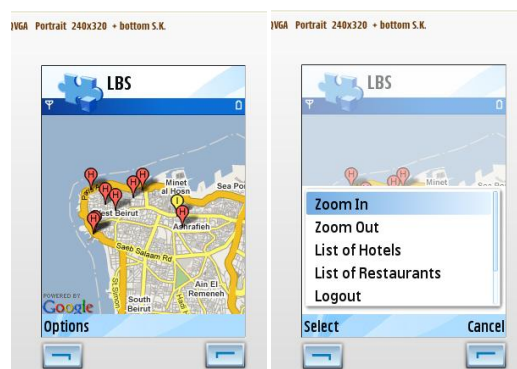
)VGA Portrait 240x320 + bottom S.K.

LBS

Minet
El Hosn
Sea Por
West Beirut
Ashrafieh
Saeb Salaam Rd
South Beirut
Ain El Remeneh
POWERED BY
Google

Options

)VGA Portrait 240x320 + bottom S.K.

LBS

Minet

Zoom In
Zoom Out
List of Hotels
List of Restaurants
Logout

Select
Cancel